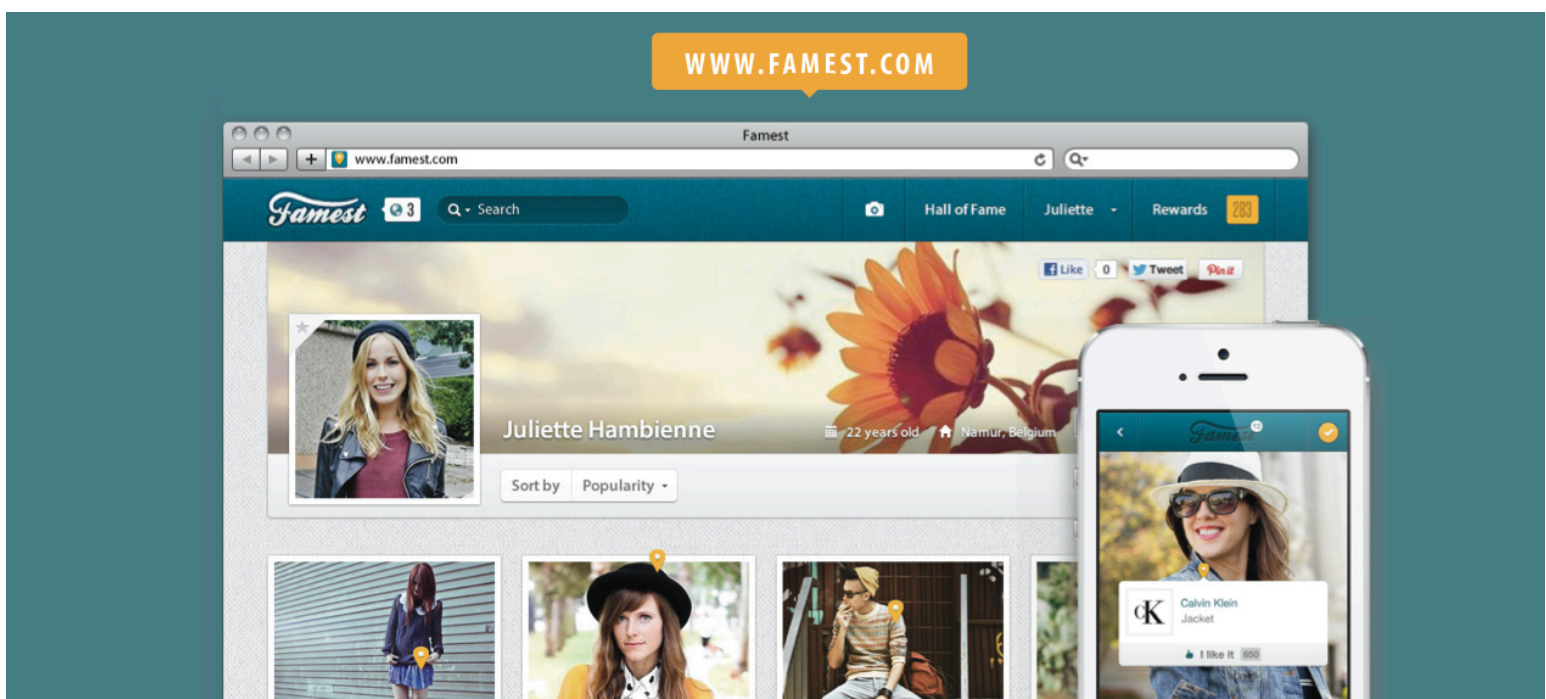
WWW.FAMEST.COM

Famest

www.famest.com

Famest 3 Search Hall of Fame Juliette Rewards 283

Like 0 Tweet Pin it

Juliette Hambienne 22 years old Namur, Belgium

Sort by Popularity

Famest

Calvin Klein
Jacket

I like it 650